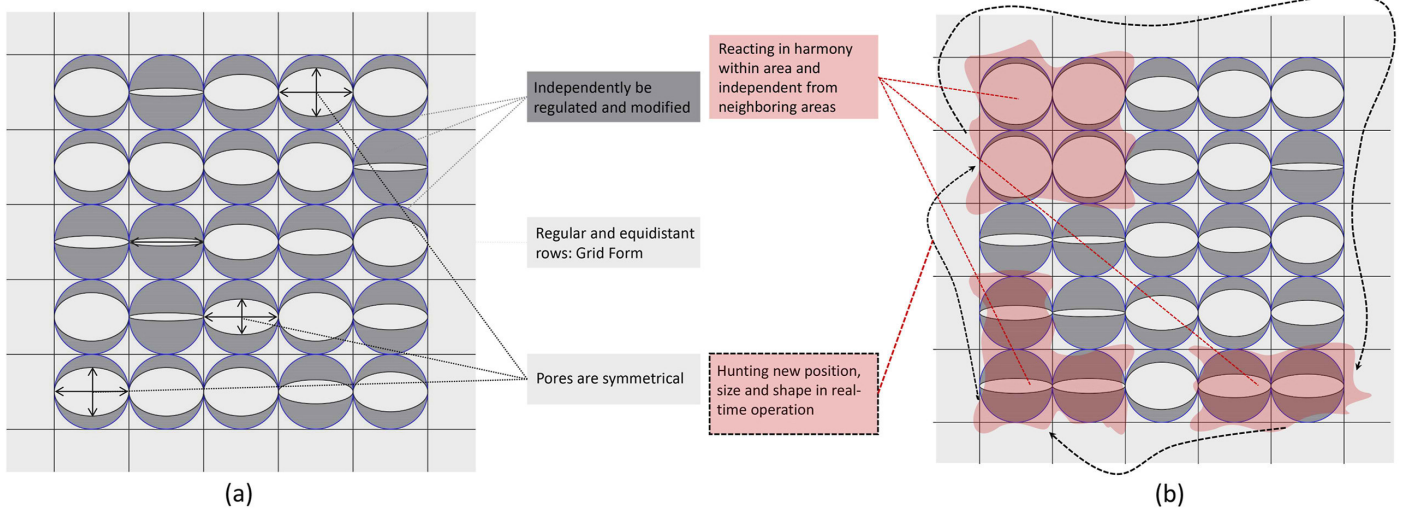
Independently be regulated and modified

Regular and equidistant rows: Grid Form

Pores are symmetrical

Reacting in harmony within area and independent from neighboring areas

Hunting new position, size and shape in real-time operation

(a)

(b)